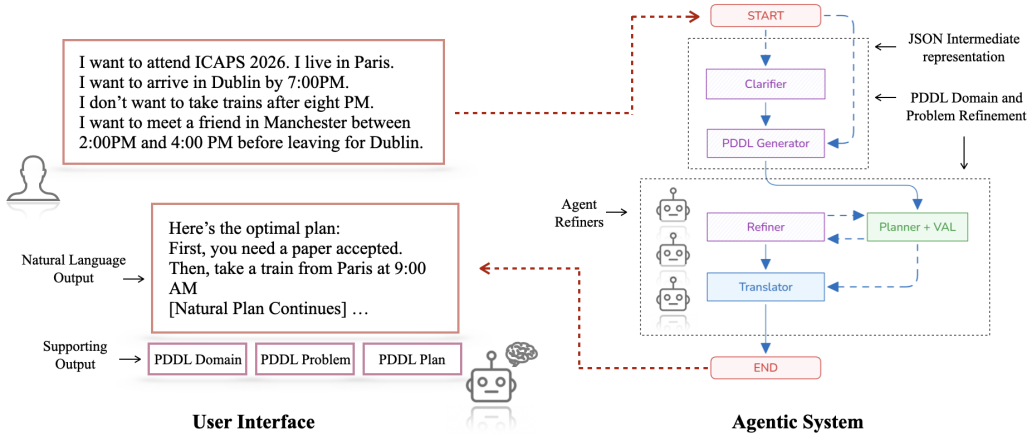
I want to attend ICAPS 2026. I live in Paris.
I want to arrive in Dublin by 7:00PM.
I don't want to take trains after eight PM.
I want to meet a friend in Manchester between 2:00PM and 4:00 PM before leaving for Dublin.

START

JSON Intermediate representation

Clarifier

PDDL Domain and Problem Refinement

PDDL Generator

Agent Refiners

Refiner

Planner + VAL

Translator

END

Here's the optimal plan:
First, you need a paper accepted.
Then, take a train from Paris at 9:00 AM
[Natural Plan Continues] …

Natural Language Output

Supporting Output

PDDL Domain

PDDL Problem

PDDL Plan

User Interface

Agentic System